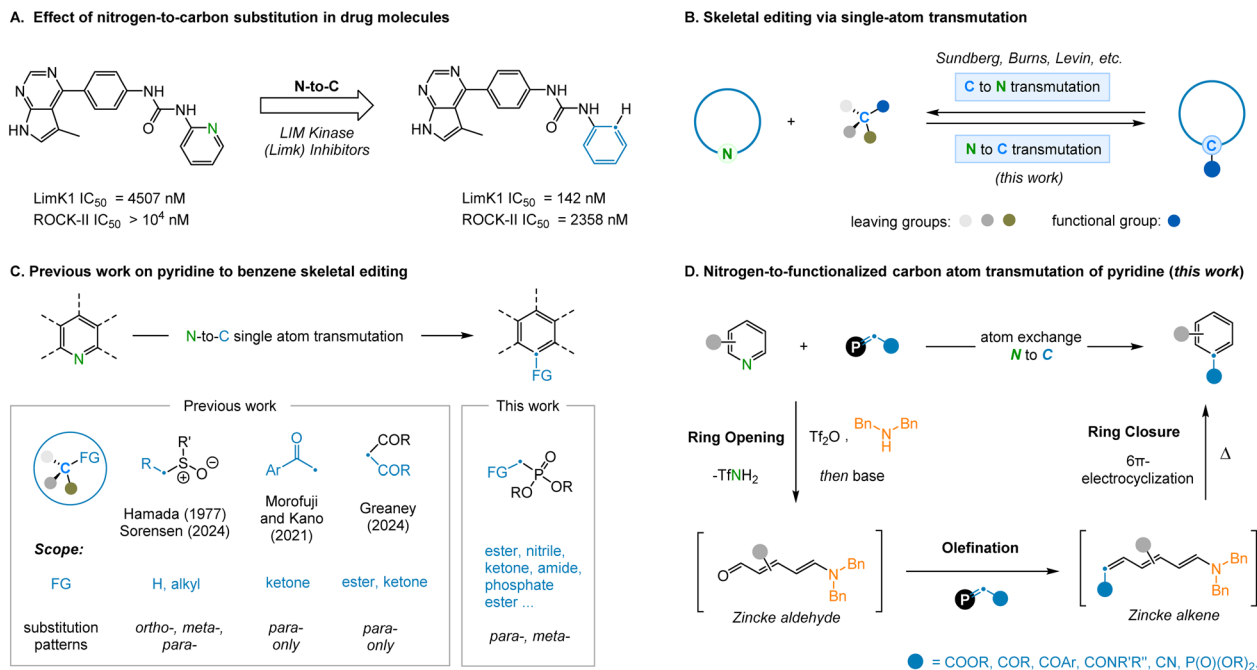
A. Effect of nitrogen-to-carbon substitution in drug molecules

N-to-C

LIM Kinase (Limk) Inhibitors

LimK1 IC$_{50}$ = 4507 nM
ROCK-II IC$_{50}$ > $10^4$ nM

LimK1 IC$_{50}$ = 142 nM
ROCK-II IC$_{50}$ = 2358 nM

B. Skeletal editing via single-atom transmutation

Sundberg, Burns, Levin, etc.

C to N transmutation

N to C transmutation

(this work)

leaving groups:

functional group:

C. Previous work on pyridine to benzene skeletal editing

N-to-C single atom transmutation

FG

Previous work

This work

Hamada (1977)
Sorensen (2024)

Morofuji and Kano (2021)

Greaney (2024)

Scope:

FG | H, alkyl | ketone | ester, ketone

ester, nitrile, ketone, amide, phosphate ester ...

substitution patterns | ortho-, meta-, para- | para-only | para-only

para-, meta-

D. Nitrogen-to-functionalized carbon atom transmutation of pyridine (this work)

atom exchange N to C

Ring Opening

Tf$_2$O ,

-TfNH$_2$

then base

Ring Closure

6π-electrocyclization

Δ

Olefination

Zincke aldehyde

Zincke alkene

= COOR, COR, COAr, CONR'R'', CN, P(O)(OR)$_2$